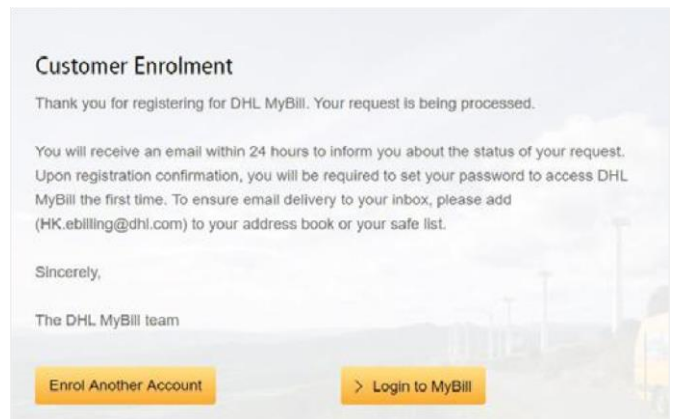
Customer Enrolment

Thank you for registering for DHL MyBill. Your request is being processed.

You will receive an email within 24 hours to inform you about the status of your request. Upon registration confirmation, you will be required to set your password to access DHL MyBill the first time. To ensure email delivery to your inbox, please add (HK.ebilling@dhl.com) to your address book or your safe list.

Sincerely,

The DHL MyBill team

Enrol Another Account

> Login to MyBill